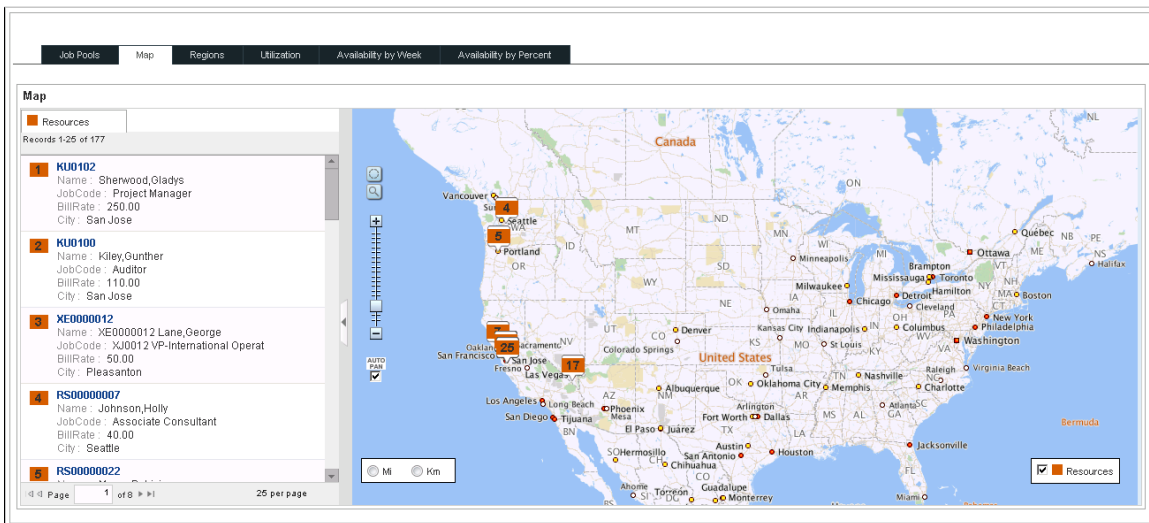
Job Pools | Map | Regions | Utilization | Availability by Week | Availability by Percent

Map

Resources

Records 1-25 of 177

1 KU0102
Name : Sherwood,Gladys
JobCode : Project Manager
BillRate : 250.00
City : San Jose

2 KU0100
Name : Kiley,Gunther
JobCode : Auditor
BillRate : 110.00
City : San Jose

3 XE0000012
Name : XE0000012 Lane,George
JobCode : XJ0012 VP-International Operat
BillRate : 50.00
City : Pleasanton

4 RS00000007
Name : Johnson,Holly
JobCode : Associate Consultant
BillRate : 40.00
City : Seattle

5 RS00000022

Page 1 of 8

25 per page

Canada
NL
ON
Vancouver
4
Seattle
WA
5
Portland
OR
MT
ND
ID
SD
WY
Minneapolis
WI
MN
MI
Ottawa
Québec
NB
NS
Halifax
Brampton
Mississauga
Toronto
Milwaukee
Hamilton
Chicago
Detroit
Cleveland
Boston
MA
NH
ME
NE
Omaha
IA
IL
IN
OH
PA
New York
Philadelphia
NV
UT
CO
Denver
Kansas City
Indianapolis
Columbus
Washington
Oakland
Sacramento
San Francisco
25
San Jose
Colorado Springs
St Louis
KY
Fresno
Las Vegas
17
United States
Tulsa
Nashville
Raleigh
Virginia Beach
Oklahoma City
Memphis
Charlotte
Albuquerque
OK
AR
TN
NC
SC
GA
AL
MS
LA
TX
AZ
NM
CA
Los Angeles
Long Beach
Phoenix
Mesa
San Diego
Tijuana
Arlington
Fort Worth
Dallas
Atlanta
El Paso
Juárez
BN
Austin
Houston
San Antonio
Jacksonville
Hermosillo
Chihuahua
Bermuda
Torreón
Guadalupe
Monterrey
Ahome
Miami
AUTO PAN
Mi
Km
Resources